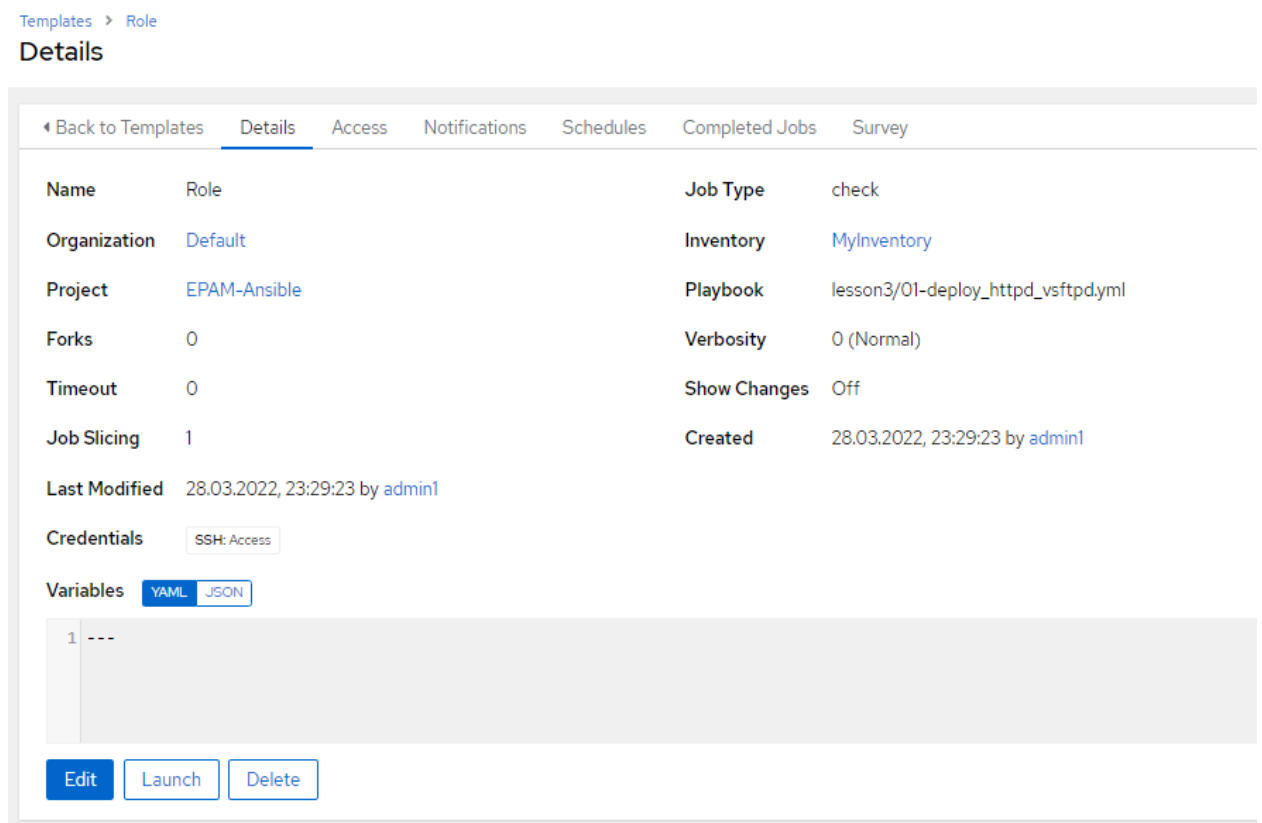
Templates > Role

Details

◂ Back to Templates Details Access Notifications Schedules Completed Jobs Survey

Name Role

Organization Default

Project EPAM-Ansible

Forks 0

Timeout 0

Job Slicing 1

Last Modified 28.03.2022, 23:29:23 by admin1

Credentials SSH: Access

Job Type check

Inventory MyInventory

Playbook lesson3/01-deploy_httpd_vsftpd.yml

Verbosity 0 (Normal)

Show Changes Off

Created 28.03.2022, 23:29:23 by admin1

Variables YAML JSON

1 ---

Edit Launch Delete